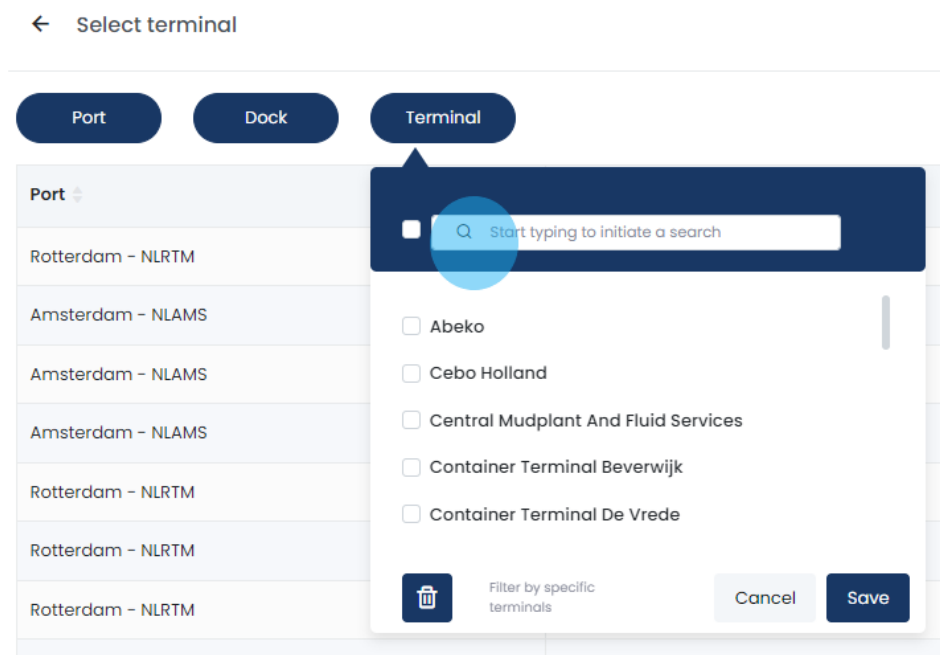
Select terminal

Port

Dock

Terminal

| Port |
|---|
| Rotterdam - NLRTM |
| Amsterdam - NLAMS |
| Amsterdam - NLAMS |
| Amsterdam - NLAMS |
| Rotterdam - NLRTM |
| Rotterdam - NLRTM |
| Rotterdam - NLRTM |

Start typing to initiate a search

Abeko

Cebo Holland

Central Mudplant And Fluid Services

Container Terminal Beverwijk

Container Terminal De Vrede

Filter by specific terminals

Cancel

Save